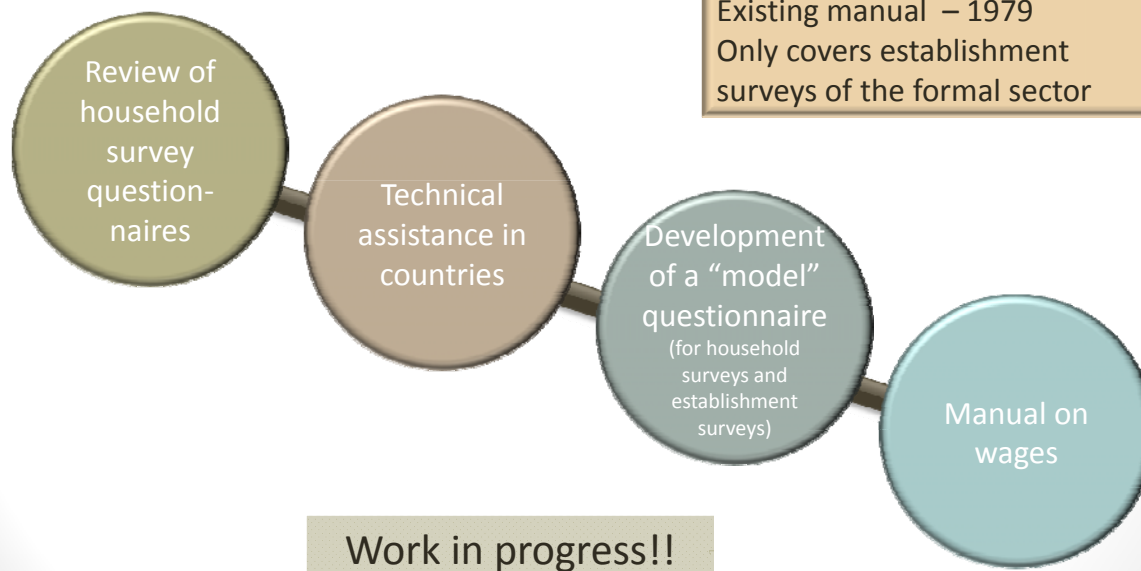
Existing manual – 1979
Only covers establishment surveys of the formal sector

Review of household survey questionnaires

Technical assistance in countries

Development of a "model" questionnaire (for household surveys and establishment surveys)

Manual on wages

Work in progress!!